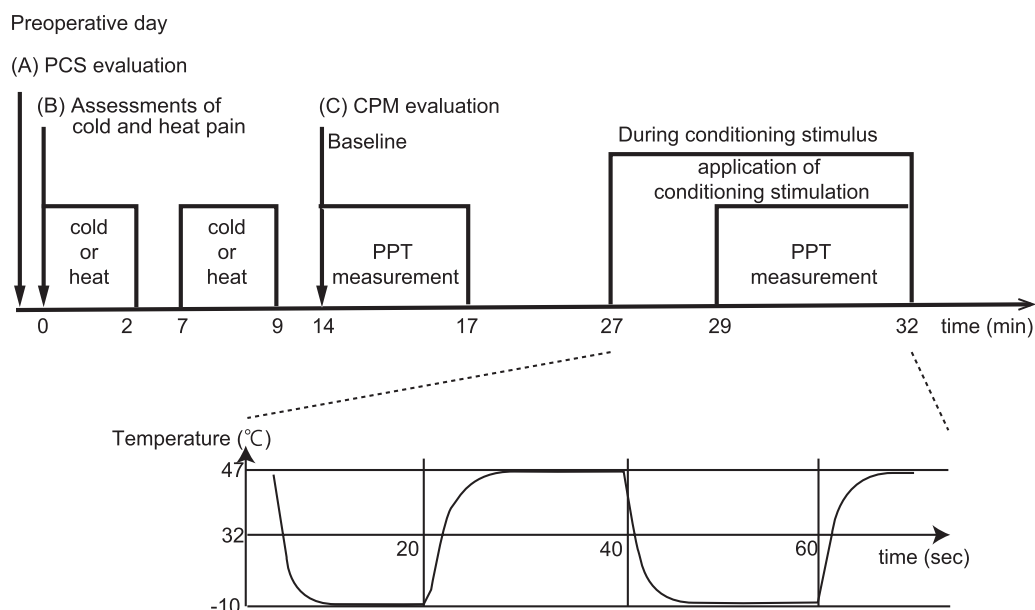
Preoperative day

(A) PCS evaluation

(B) Assessments of cold and heat pain

(C) CPM evaluation

Baseline

During conditioning stimulus

application of conditioning stimulation

cold or heat

cold or heat

PPT measurement

PPT measurement

0 2 7 9 14 17 27 29 32 time (min)

Temperature (℃)

47

32

-10

20

40

60

time (sec)